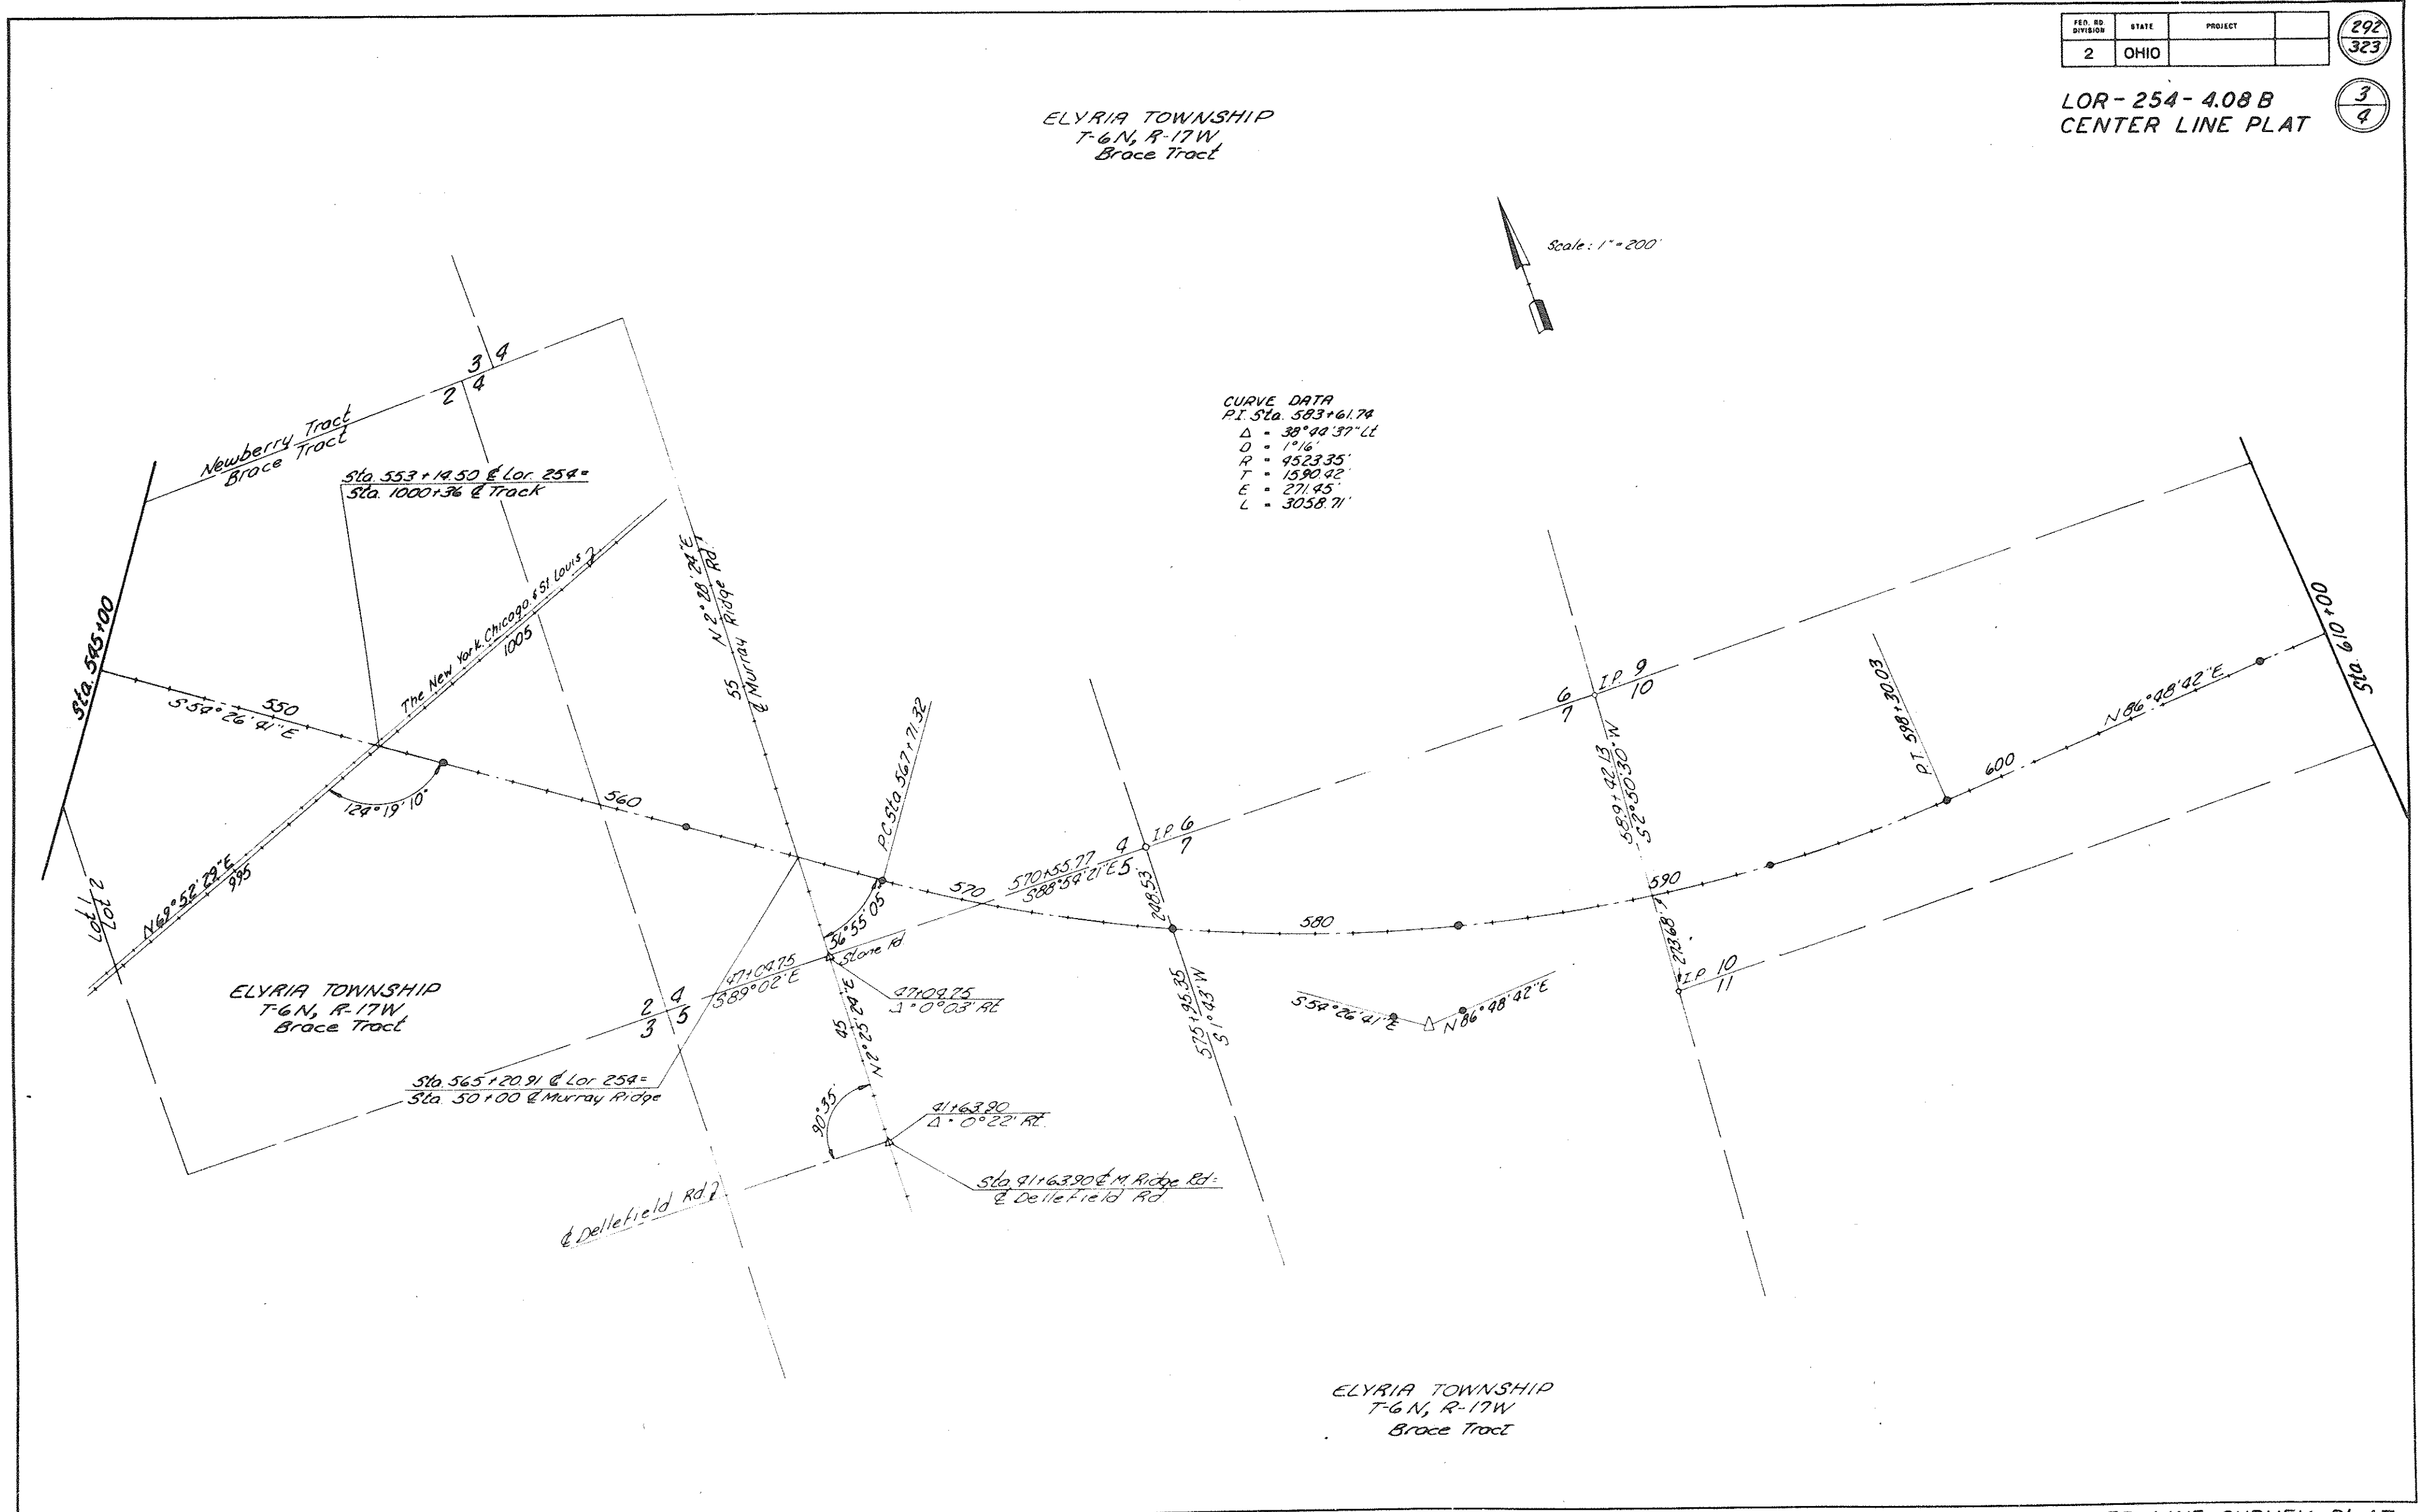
| FED. RD DIVISION | STATE | PROJECT | |
|---|---|---|---|
| 2 | OHIO | | |

$\frac{292}{323}$

LOR-254-4.08 B
CENTER LINE PLAT

$\frac{3}{4}$

ELYRIA TOWNSHIP
T-6N, R-17W
Brace Tract

Scale: 1" = 200'

CURVE DATA
P.I. Sta. 583+61.74
Δ = 38°44'37" Lt
D = 1°16'
R = 4523.35'
T = 1590.42'
E = 271.95'
L = 3058.71'

Newberry Tract
Brace Tract

3 4
2 4

Sta. 553+14.50 ℄ Lor. 254 =
Sta. 1000+36 ℄ Track

The New York Chicago & St Louis R

1005

N 2°28'24" E
55 ℄ Murray Ridge Rd

Sta. 545+00

550
S 54°26'41" E

124°19'10"

560

N 69°52'29" E
995

Lot 1
Lot 2

P.C. Sta. 567+71.32

570
570+55.77
S 88°59'21" E
4 5
I.P. 6
7
248.53

580

6 7
I.P. 9
10

589+42.13
S 2°50'30" W

P.T. 598+30.03

600

N 86°48'42" E

Sta. 610+00

590
223.68
I.P. 10
11

56°55'05"
Stone Rd

47+09.75
S 89°02'E

47+09.75
Δ = 0°03' Rt

ELYRIA TOWNSHIP
T-6N, R-17W
Brace Tract

2 4
3 5

Sta. 565+20.91 ℄ Lor 254 =
Sta. 50+00 ℄ Murray Ridge

45
N 2°25'24" E

575+95.35
S 1°43' W

S 54°26'41" E
N 86°48'42" E

90°35'

41+63.90
Δ = 0°22' Rt.

Sta. 41+63.90 ℄ M. Ridge Rd =
℄ Dellefield Rd.

℄ Dellefield Rd

ELYRIA TOWNSHIP
T-6N, R-17W
Brace Tract